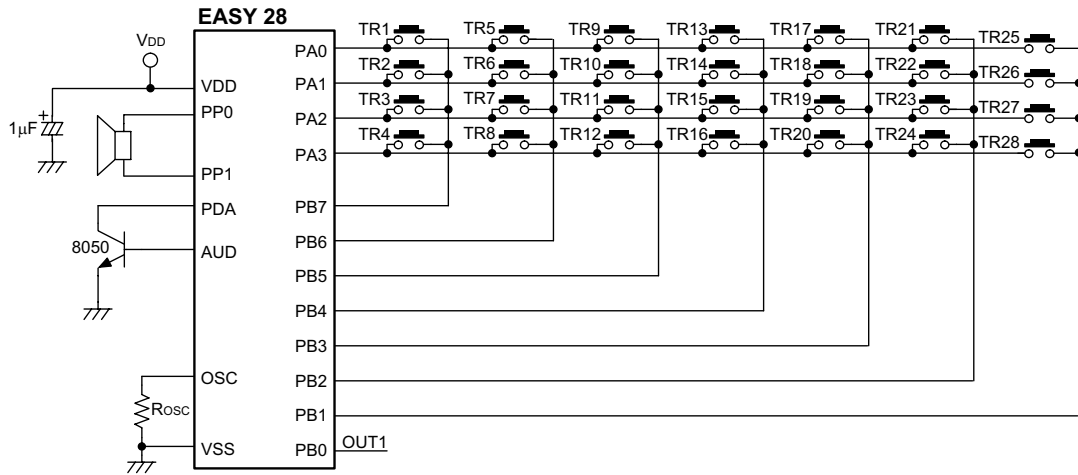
EASY 28

VDD

VDD

PP0

PP1

PDA

AUD

OSC

VSS

1μF

8050

ROSC

PA0

PA1

PA2

PA3

PB7

PB6

PB5

PB4

PB3

PB2

PB1

PB0

OUT1

TR1 TR5 TR9 TR13 TR17 TR21 TR25

TR2 TR6 TR10 TR14 TR18 TR22 TR26

TR3 TR7 TR11 TR15 TR19 TR23 TR27

TR4 TR8 TR12 TR16 TR20 TR24 TR28